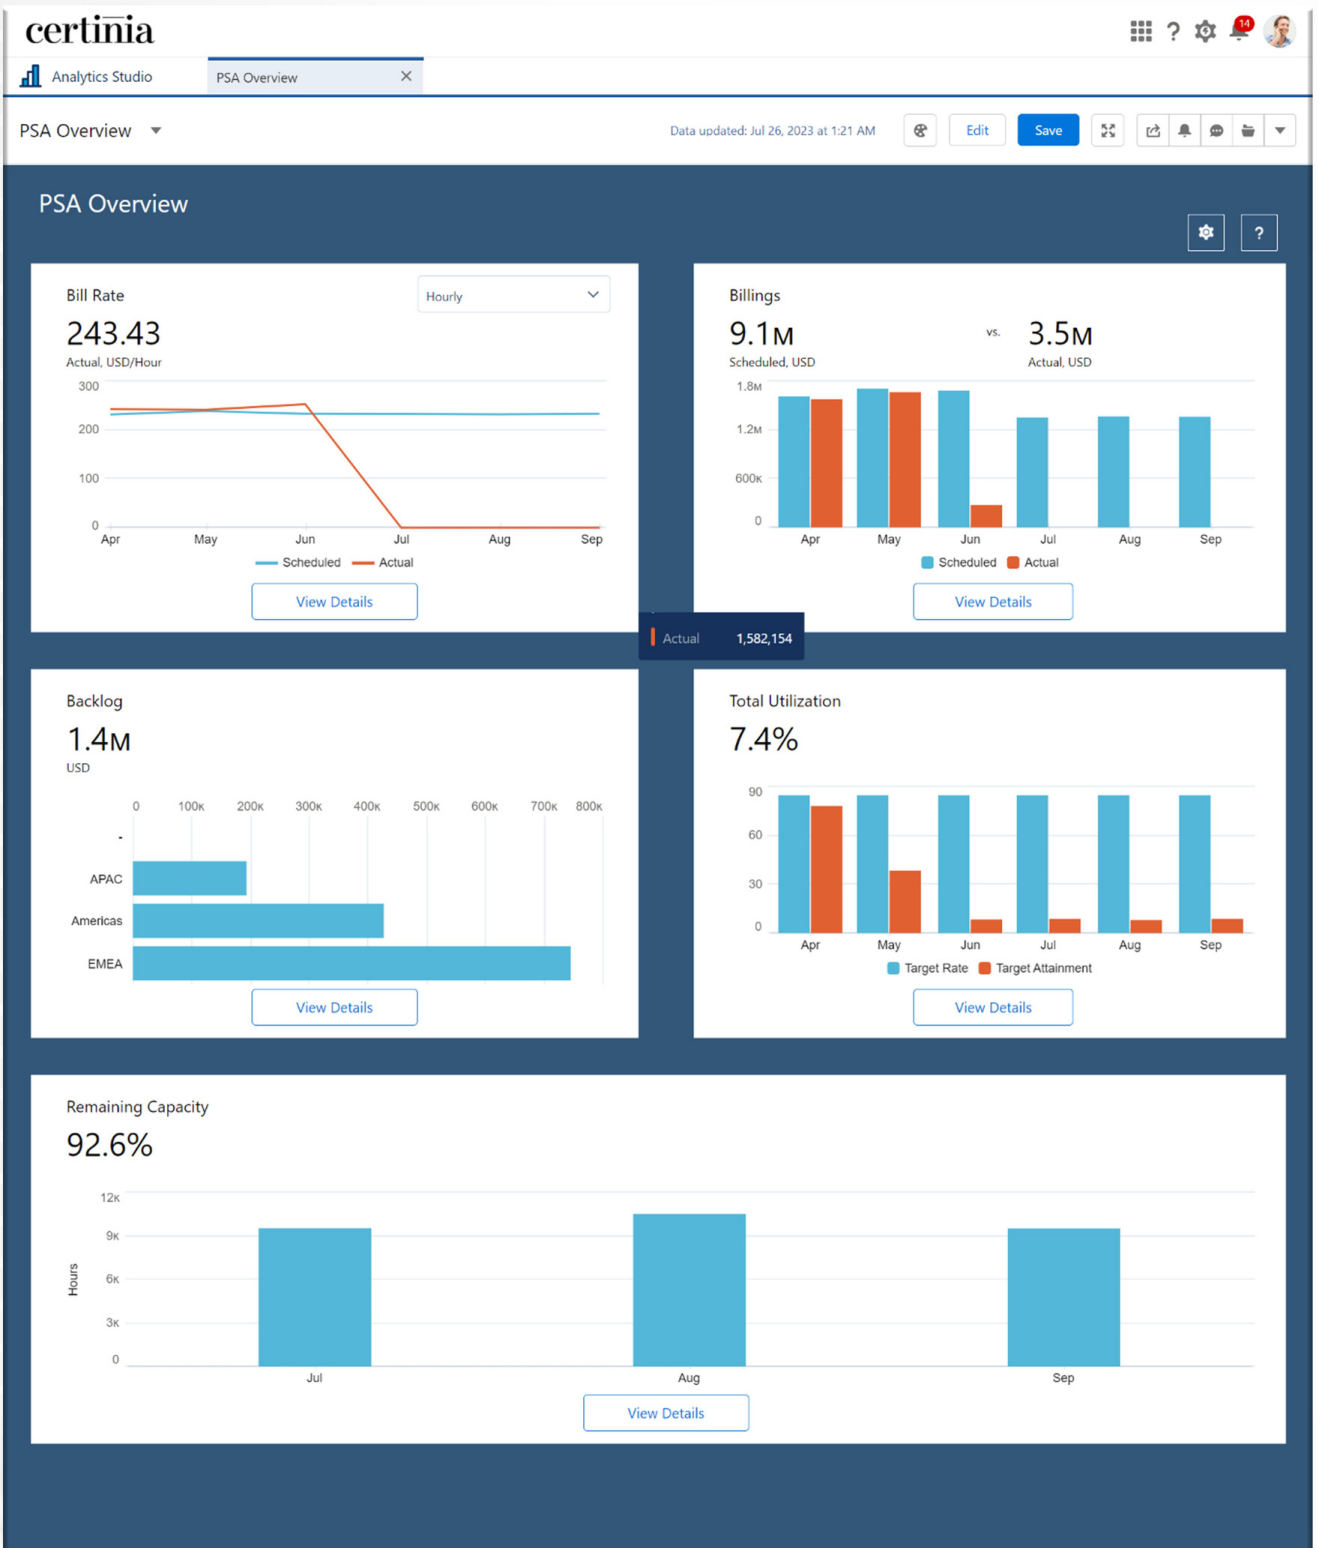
certinia

14

Analytics Studio

PSA Overview ×

PSA Overview

Data updated: Jul 26, 2023 at 1:21 AM

Edit

Save

PSA Overview

?

Bill Rate

Hourly

243.43

Actual, USD/Hour

300
200
100
0

Apr May Jun Jul Aug Sep

Scheduled Actual

View Details

Billings

9.1M vs. 3.5M

Scheduled, USD Actual, USD

1.8M
1.2M
600K
0

Apr May Jun Jul Aug Sep

Scheduled Actual

View Details

Actual 1,582,154

Backlog

1.4M

USD

0 100K 200K 300K 400K 500K 600K 700K 800K

-
APAC
Americas
EMEA

View Details

Total Utilization

7.4%

90
60
30
0

Apr May Jun Jul Aug Sep

Target Rate Target Attainment

View Details

Remaining Capacity

92.6%

12K
9K
6K
3K
0

Hours

Jul Aug Sep

View Details